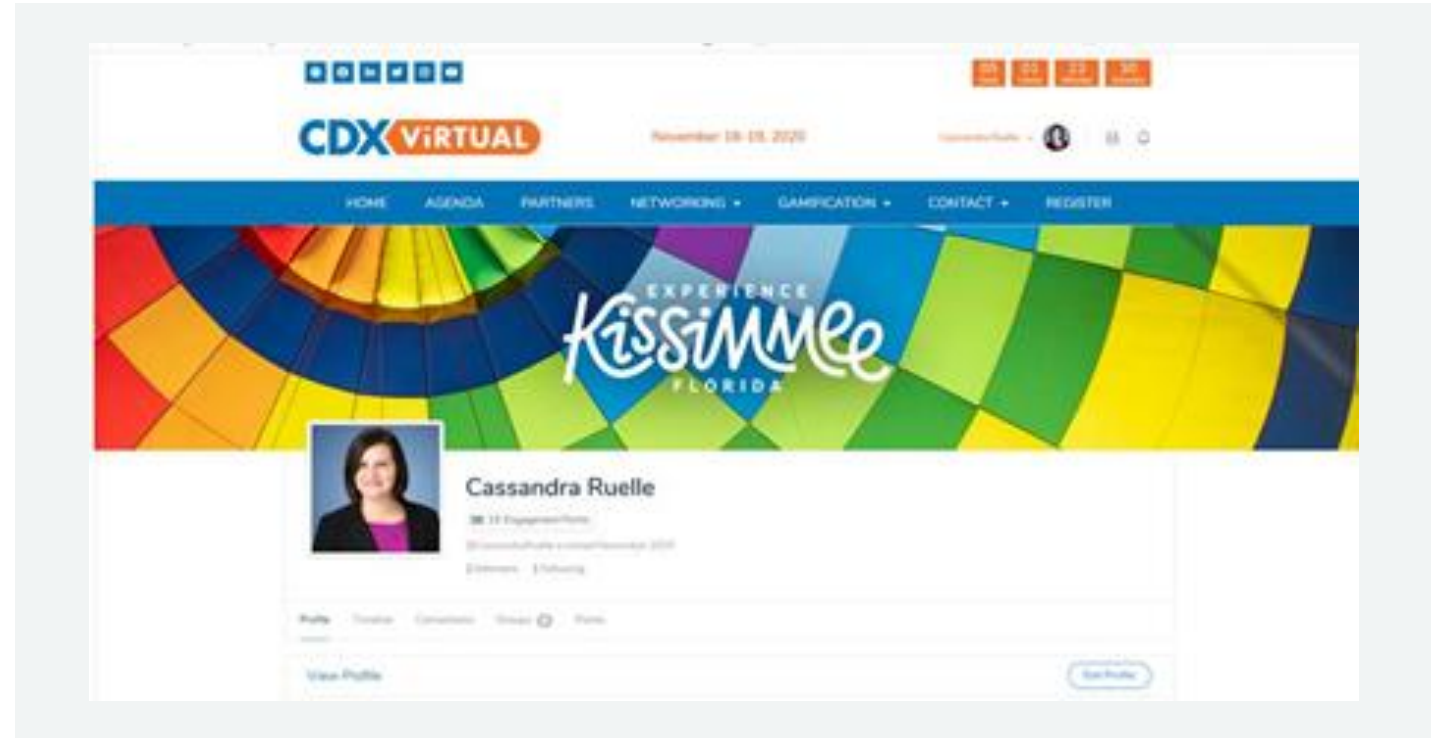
CDX VIRTUAL

November 18-19, 2020

HOME AGENDA PARTNERS NETWORKING ▾ GAMIFICATION ▾ CONTACT ▾ REGISTER

EXPERIENCE Kissimmee FLORIDA

Cassandra Ruelle

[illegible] Engagement Points

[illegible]

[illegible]

Profile Timeline Connections Groups Points

View Profile

Edit Profile